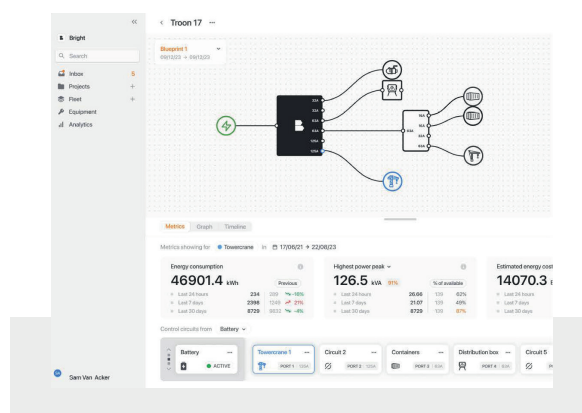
Bright

Search

Inbox 5

Projects +

Fleet +

Equipment

Analytics

Sam Van Acker

Troon 17 ···

Blueprint 1
09/12/23 → 09/12/23

Metrics Graph Timeline

Metrics showing for Towercrane in 17/06/21 → 22/08/23

Energy consumption

46901.4 kWh

Previous

Last 24 hours 234 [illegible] -10%
Last 7 days 2398 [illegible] 21%
Last 30 days 8729 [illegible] -4%

Highest power peak

126.5 kVA 91%

% of available

Last 24 hours 26.06 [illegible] 82%
Last 7 days 21.07 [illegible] 49%
Last 30 days 8729 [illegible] 87%

Estimated energy cost

14070.3 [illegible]

Last 24 hours
Last 7 days
Last 30 days

Control circuits from Battery

Battery ···
ACTIVE

Towercrane 1 ···
PORT 1

Circuit 2 ···
PORT 2

Containers ···
PORT 3

Distribution box ···
PORT 4

Circuit 5
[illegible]